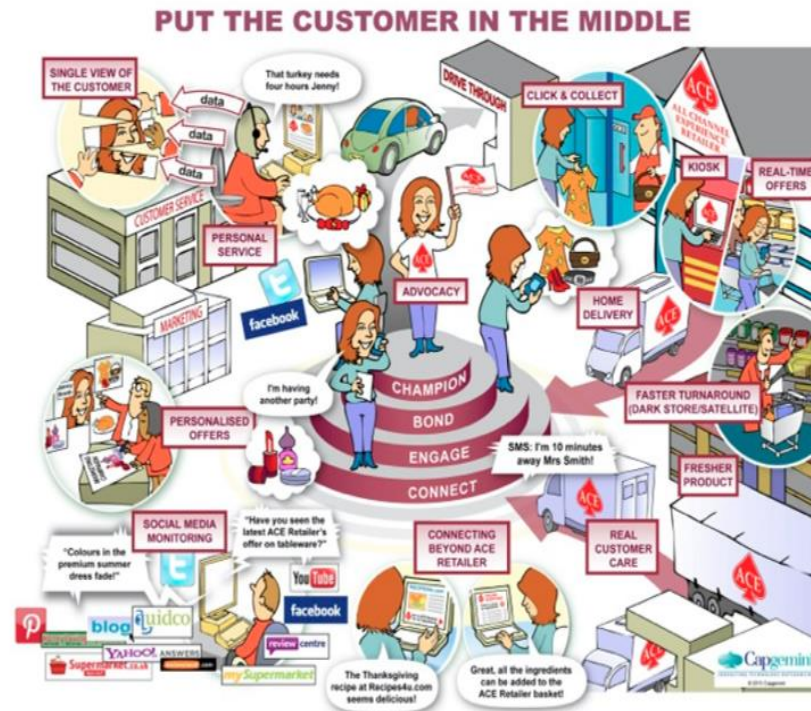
PUT THE CUSTOMER IN THE MIDDLE

SINGLE VIEW OF THE CUSTOMER

data

data

data

That turkey needs four hours Jenny!

CUSTOMER SERVICE

PERSONAL SERVICE

DRIVE THROUGH

CLICK & COLLECT

ACE

ALL CHANNEL EXPERIENCE RETAILER

KIOSK

REAL-TIME OFFERS

facebook

ADVOCACY

HOME DELIVERY

MARKETING

CHAMPION

BOND

ENGAGE

CONNECT

I'm having another party!

PERSONALISED OFFERS

FASTER TURNAROUND (DARK STORE/SATELLITE)

SMS: I'm 10 minutes away Mrs Smith!

FRESHER PRODUCT

SOCIAL MEDIA MONITORING

"Have you seen the latest ACE Retailer's offer on tableware?"

"Colours in the premium summer dress fade!"

CONNECTING BEYOND ACE RETAILER

REAL CUSTOMER CARE

YouTube

facebook

blog

quidco

YAHOO! ANSWERS

Supermarket.co.uk

review centre

mySupermarket

The Thanksgiving recipe at Recipes4u.com seems delicious!

Great, all the ingredients can be added to the ACE Retailer basket!

ACE

Capgemini